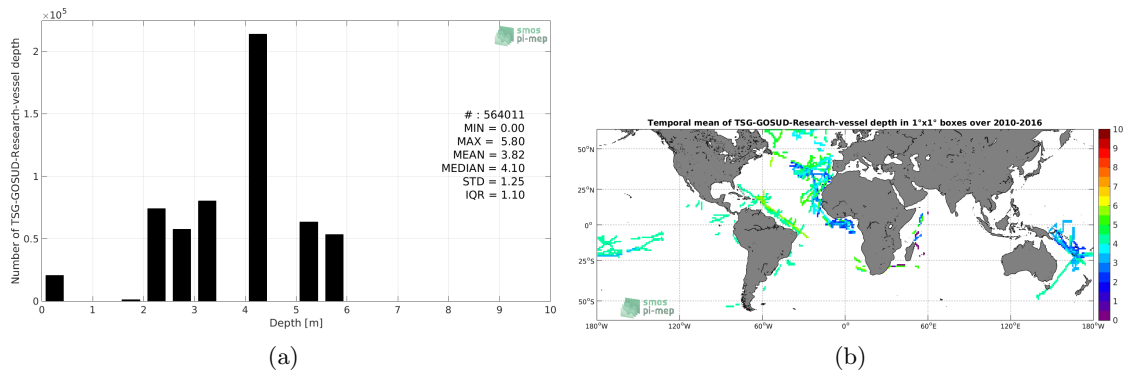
$\times10^5$

smos pi-mep

Number of TSG-GOSUD-Research-vessel depth

# : 564011
MIN = 0.00
MAX = 5.80
MEAN = 3.82
MEDIAN = 4.10
STD = 1.25
IQR = 1.10

2
1.5
1
0.5
0

0 1 2 3 4 5 6 7 8 9 10
Depth [m]

(a)

Temporal mean of TSG-GOSUD-Research-vessel depth in 1°x1° boxes over 2010-2016

50°N
25°N
0°
25°S
50°S

180°W 120°W 60°W 0° 60°E 120°E 180°W

10
9
8
7
6
5
4
3
2
1
0

smos pi-mep

(b)